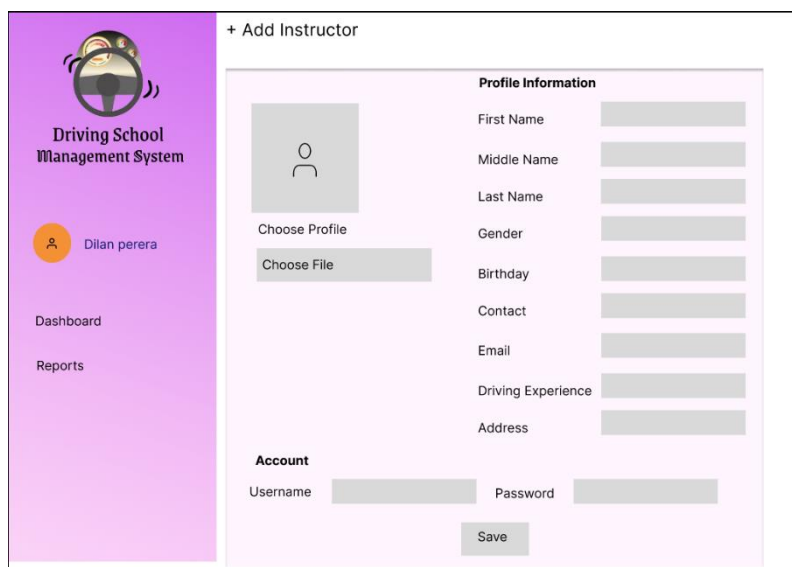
Driving School
Management System

Dilan perera

Dashboard

Reports

+ Add Instructor

Profile Information

Choose Profile

Choose File

First Name

Middle Name

Last Name

Gender

Birthday

Contact

Email

Driving Experience

Address

Account

Username

Password

Save